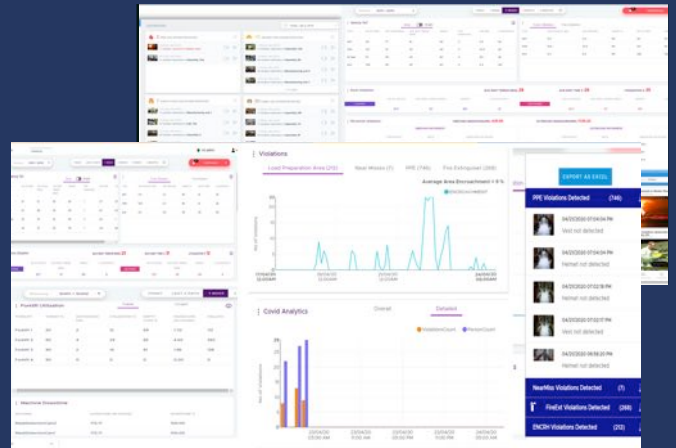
Violations

Load Preparation Area (25) Near Misses (7) PPE (746) Fire Extinguisher (268)

Average Area Encroachment = 0 %

ENCROACHMENT

Forklift Utilization

Machine Downtime

Covid Analytics

Overall Detailed

ViolationCount PersonCount

EXPORT AS EXCEL

PPE Violations Detected (746)

04/20/2020 07:04:04 PM
Vest not detected

04/20/2020 07:04:04 PM
Helmet not detected

04/20/2020 07:02:18 PM
Helmet not detected

04/20/2020 07:02:17 PM
Helmet not detected

04/20/2020 06:56:20 PM
Helmet not detected

NearMiss Violations Detected (7)

FireExt Violations Detected (268)

ENCRH Violations Detected (202)